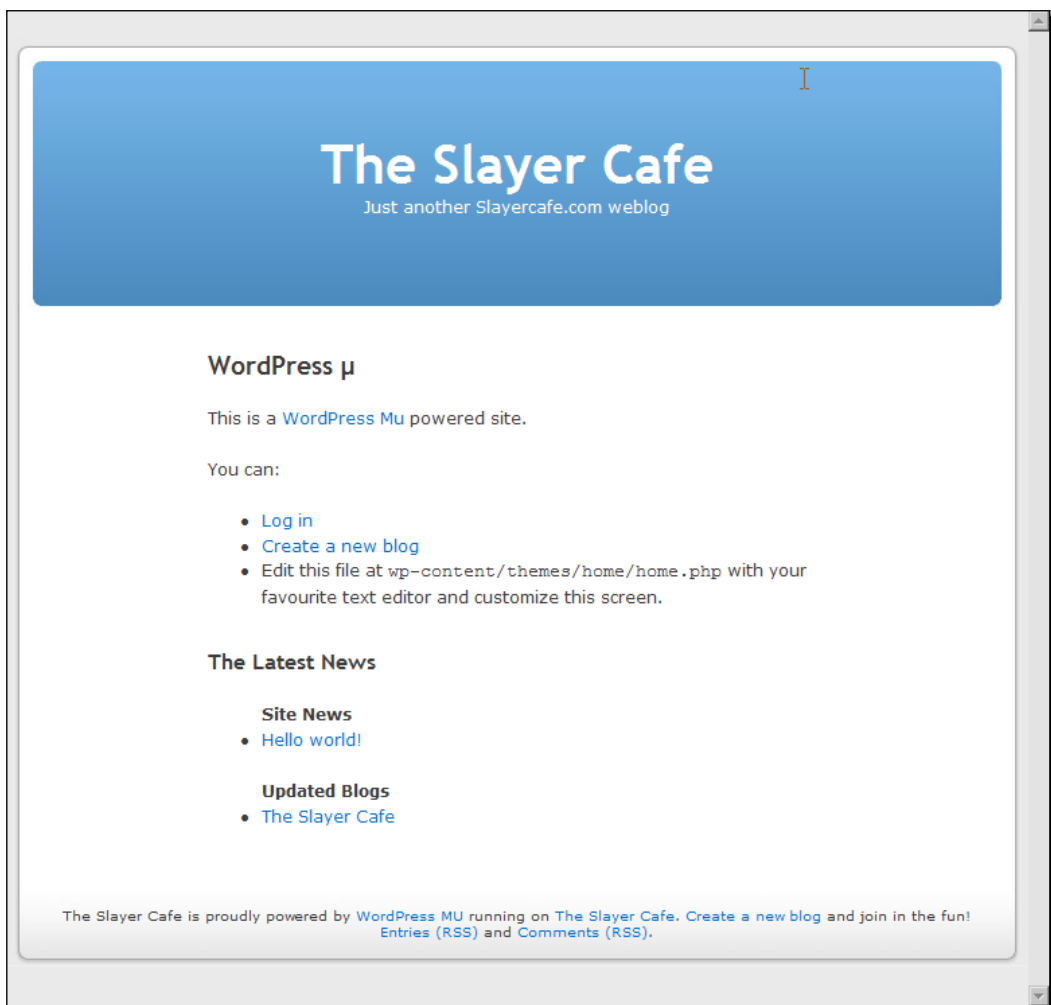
The Slayer Cafe

Just another Slayercafe.com weblog

WordPress µ

This is a WordPress Mu powered site.

You can:

- Log in
- Create a new blog
- Edit this file at wp-content/themes/home/home.php with your favourite text editor and customize this screen.

The Latest News

Site News

- Hello world!

Updated Blogs

- The Slayer Cafe

The Slayer Cafe is proudly powered by WordPress MU running on The Slayer Cafe. Create a new blog and join in the fun! Entries (RSS) and Comments (RSS).